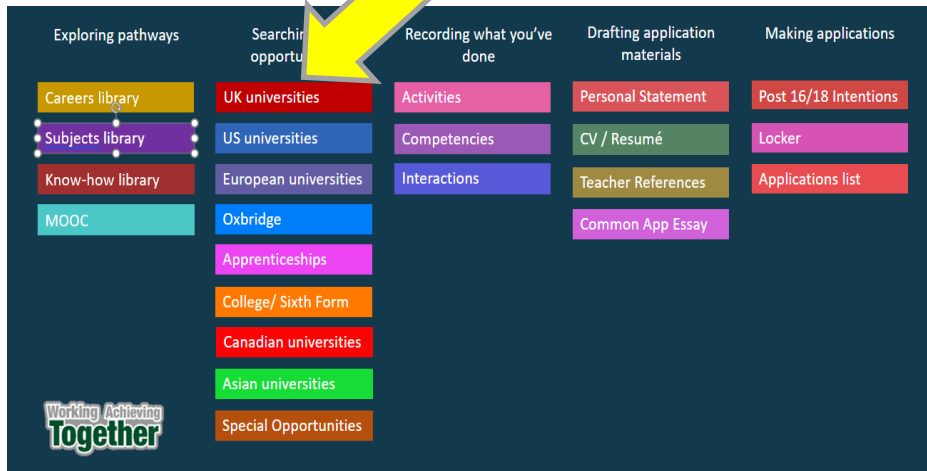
Exploring pathways

Careers library

Subjects library

Know-how library

MOOC

Searchi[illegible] opportu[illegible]

UK universities

US universities

European universities

Oxbridge

Apprenticeships

College/ Sixth Form

Canadian universities

Asian universities

Special Opportunities

Recording what you've done

Activities

Competencies

Interactions

Drafting application materials

Personal Statement

CV / Resumé

Teacher References

Common App Essay

Making applications

Post 16/18 Intentions

Locker

Applications list

Working Achieving Together